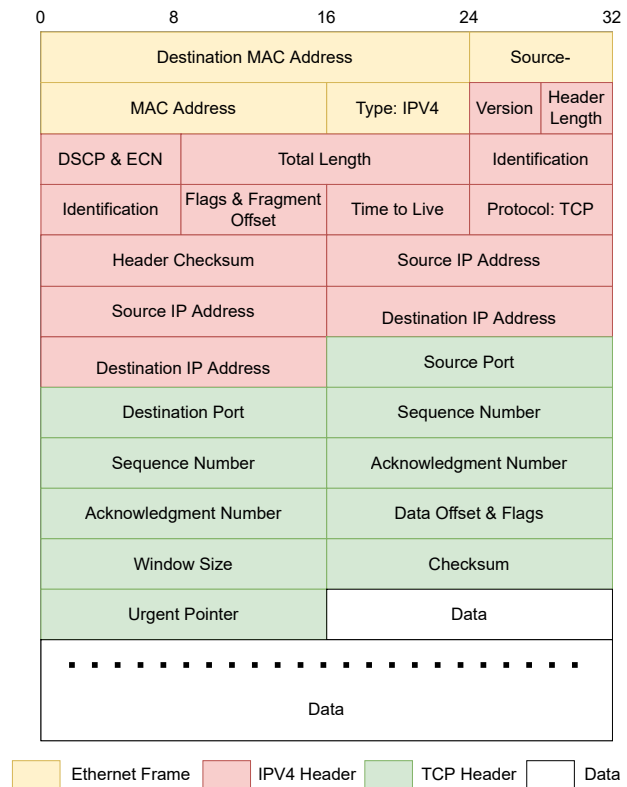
0 8 16 24 32

| Destination MAC Address | | | | Source- | |
|---|---|---|---|---|---|
| MAC Address | | Type: IPV4 | | Version | Header Length |
| DSCP & ECN | Total Length | | | Identification | |
| Identification | Flags & Fragment Offset | Time to Live | | Protocol: TCP | |
| Header Checksum | | Source IP Address | | | |
| Source IP Address | | Destination IP Address | | | |
| Destination IP Address | | Source Port | | | |
| Destination Port | | Sequence Number | | | |
| Sequence Number | | Acknowledgment Number | | | |
| Acknowledgment Number | | Data Offset & Flags | | | |
| Window Size | | Checksum | | | |
| Urgent Pointer | | Data | | | |

. . . . . . . . . . . . . . . . . . . . . .

Data

Ethernet Frame IPV4 Header TCP Header Data